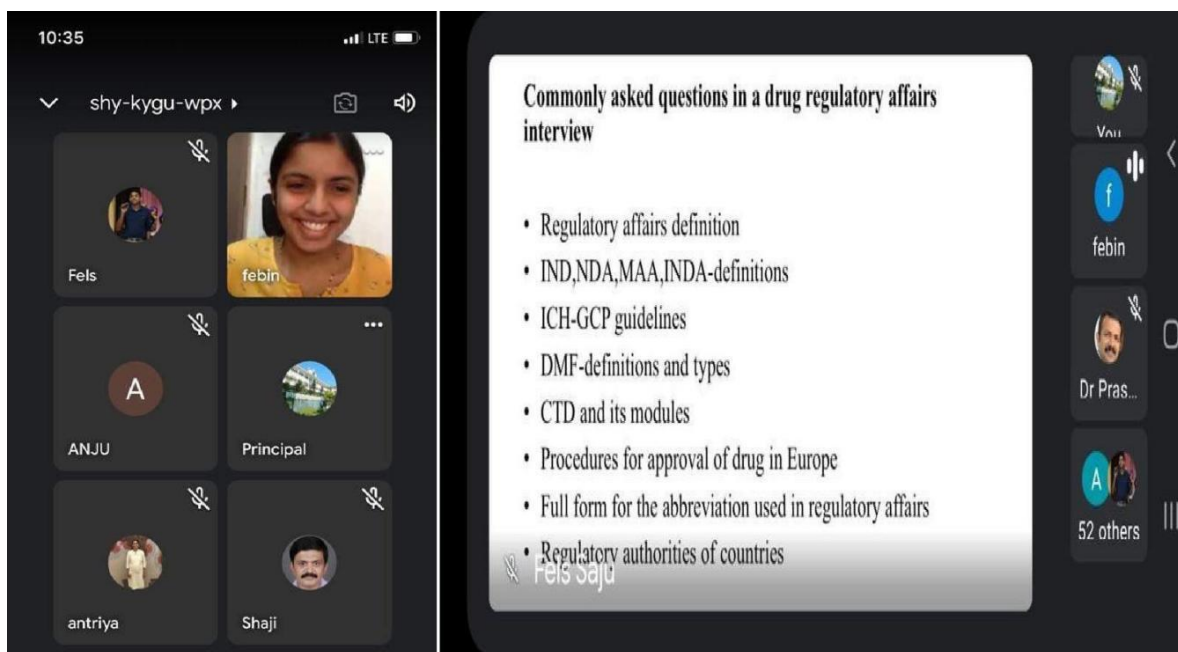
10:35
LTE
shy-kygu-wpx ▸

Fels
febin
A
ANJU
Principal
antriya
Shaji

Commonly asked questions in a drug regulatory affairs interview

• Regulatory affairs definition
• IND,NDA,MAA,INDA-definitions
• ICH-GCP guidelines
• DMF-definitions and types
• CTD and its modules
• Procedures for approval of drug in Europe
• Full form for the abbreviation used in regulatory affairs
• Regulatory authorities of countries

Fels Saju

You
f
febin
Dr Pras...
A
52 others